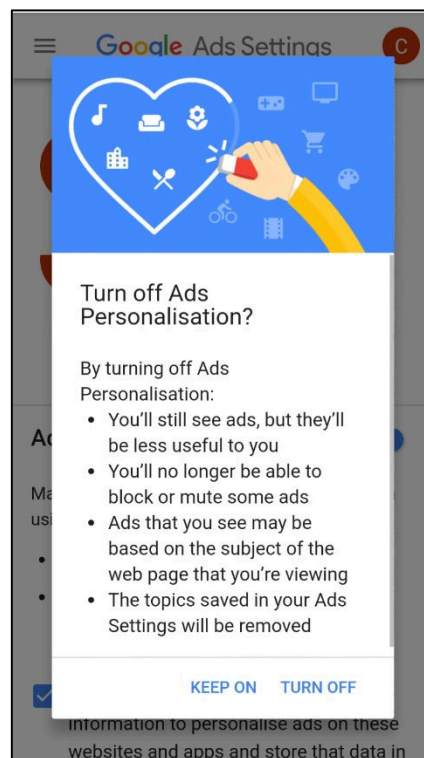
Google Ads Settings

C

Turn off Ads Personalisation?

By turning off Ads Personalisation:

- You'll still see ads, but they'll be less useful to you
- You'll no longer be able to block or mute some ads
- Ads that you see may be based on the subject of the web page that you're viewing
- The topics saved in your Ads Settings will be removed

KEEP ON TURN OFF

Ad

Ma

usi

information to personalise ads on these websites and apps and store that data in